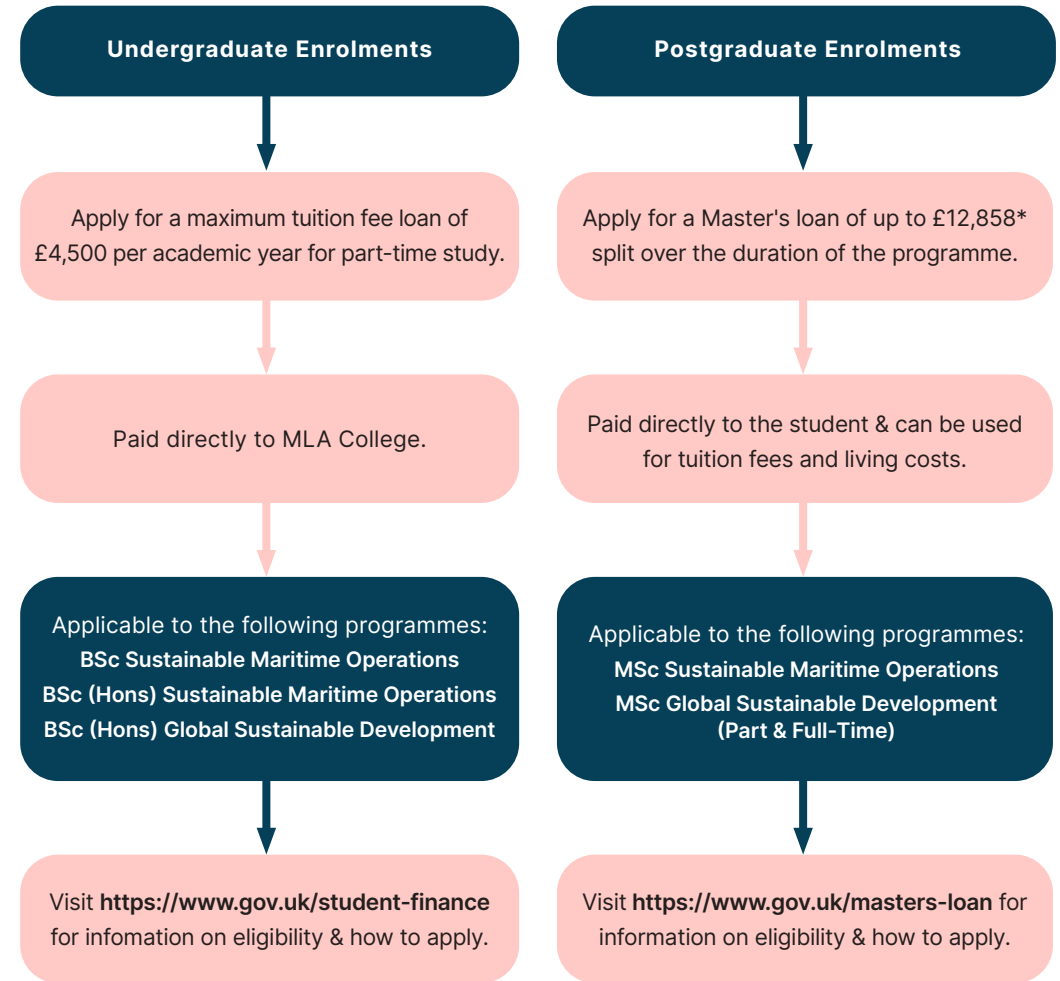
Undergraduate Enrolments

Apply for a maximum tuition fee loan of £4,500 per academic year for part-time study.

Paid directly to MLA College.

Applicable to the following programmes:
BSc Sustainable Maritime Operations
BSc (Hons) Sustainable Maritime Operations
BSc (Hons) Global Sustainable Development

Visit https://www.gov.uk/student-finance for infomation on eligibility & how to apply.

Postgraduate Enrolments

Apply for a Master's loan of up to £12,858* split over the duration of the programme.

Paid directly to the student & can be used for tuition fees and living costs.

Applicable to the following programmes:
MSc Sustainable Maritime Operations
MSc Global Sustainable Development (Part & Full-Time)

Visit https://www.gov.uk/masters-loan for information on eligibility & how to apply.